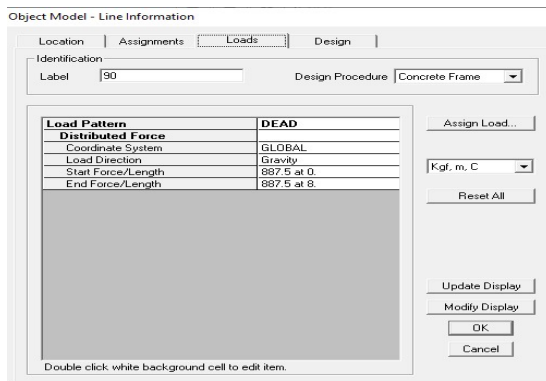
Object Model - Line Information

Location | Assignments | Loads | Design

Identification

Label 90

Design Procedure Concrete Frame

| Load Pattern | DEAD |
|---|---|
| Distributed Force | |
| Coordinate System | GLOBAL |
| Load Direction | Gravity |
| Start Force/Length | 887.5 at 0. |
| End Force/Length | 887.5 at 8. |

Assign Load...

Kgf, m, C

Reset All

Update Display

Modify Display

OK

Cancel

Double click white background cell to edit item.